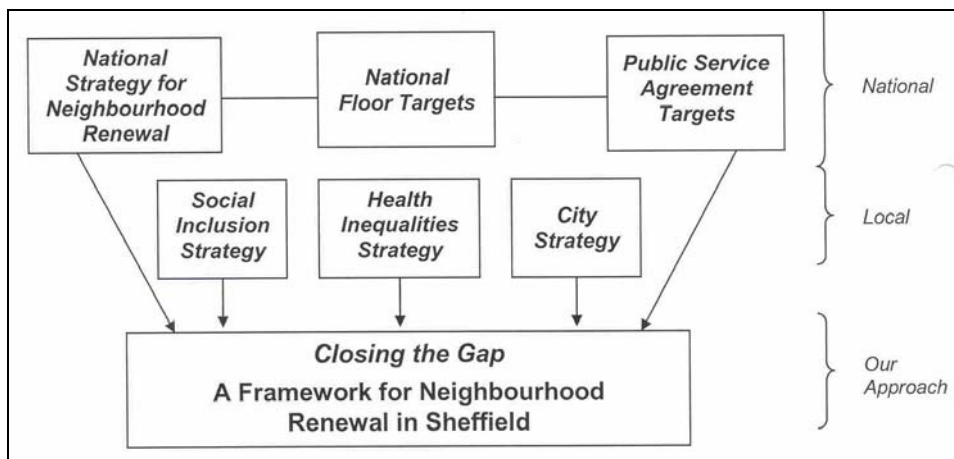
National Strategy for Neighbourhood Renewal

National Floor Targets

Public Service Agreement Targets

National

Social Inclusion Strategy

Health Inequalities Strategy

City Strategy

Local

Closing the Gap

A Framework for Neighbourhood Renewal in Sheffield

Our Approach